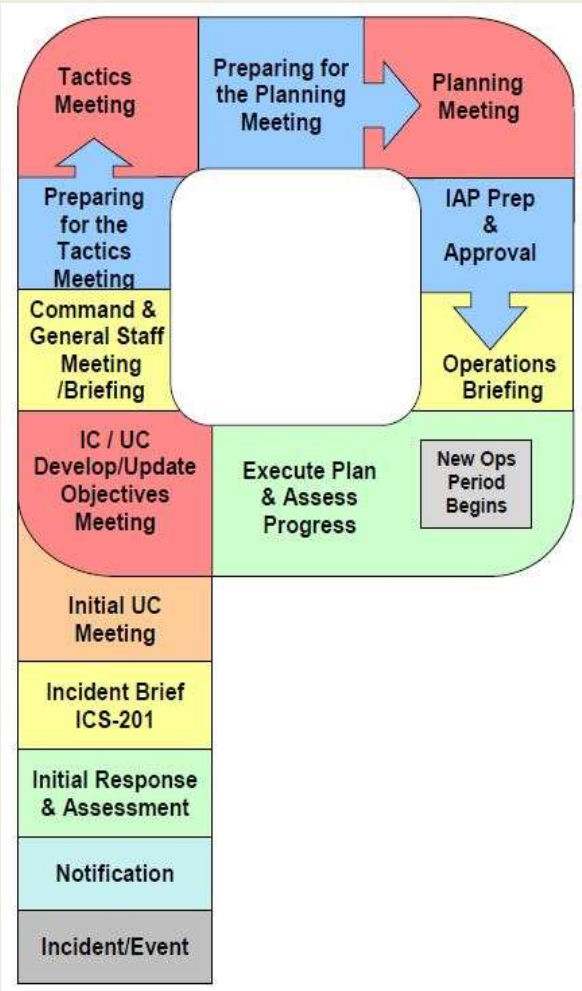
Tactics Meeting

Preparing for the Planning Meeting

Planning Meeting

Preparing for the Tactics Meeting

IAP Prep & Approval

Command & General Staff Meeting /Briefing

Operations Briefing

IC / UC Develop/Update Objectives Meeting

Execute Plan & Assess Progress

New Ops Period Begins

Initial UC Meeting

Incident Brief ICS-201

Initial Response & Assessment

Notification

Incident/Event